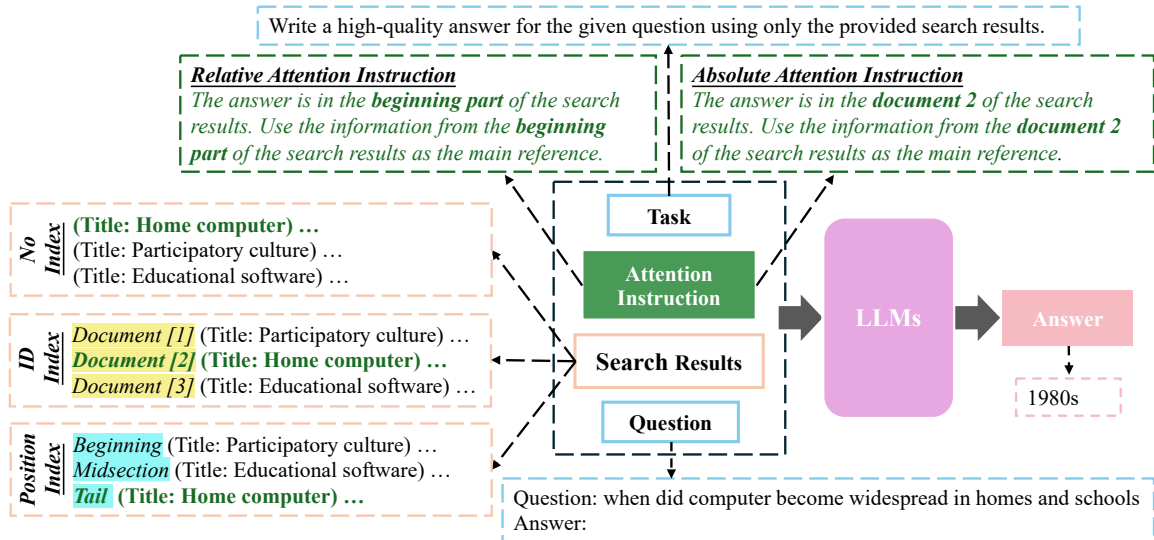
Write a high-quality answer for the given question using only the provided search results.

Relative Attention Instruction
The answer is in the beginning part of the search results. Use the information from the beginning part of the search results as the main reference.

Absolute Attention Instruction
The answer is in the document 2 of the search results. Use the information from the document 2 of the search results as the main reference.

No Index
(Title: Home computer) …
(Title: Participatory culture) …
(Title: Educational software) …

ID Index
Document [1] (Title: Participatory culture) …
Document [2] (Title: Home computer) …
Document [3] (Title: Educational software) …

Position Index
Beginning (Title: Participatory culture) …
Midsection (Title: Educational software) …
Tail (Title: Home computer) …

Task

Attention Instruction

Search Results

Question

LLMs

Answer

1980s

Question: when did computer become widespread in homes and schools
Answer: